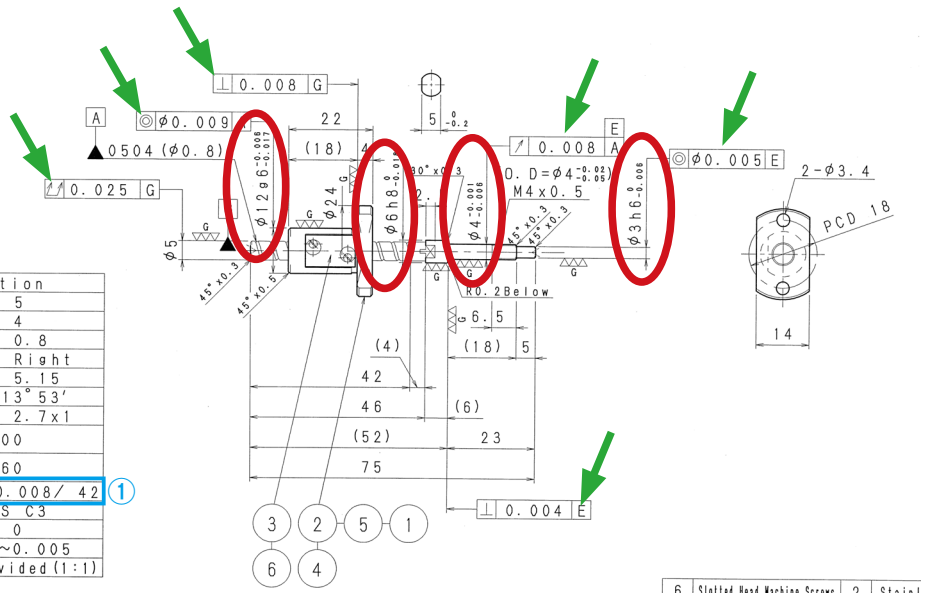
$\perp$ 0.008 G

A

◎ $\phi$0.009

0504 ($\phi$0.8)

↗ 0.025 G

22

(18)

4

$\phi 12g6^{-0.006}_{-0.017}$

$\phi$24

$\phi 6h8^{0}_{-0.018}$

30° x 0.3

$\phi 4^{-0.001}_{-0.006}$

5 $^{0}_{-0.2}$

2

$\perp$ 0.008 A

E

O. D = $\phi 4^{-0.02}_{-0.05}$

M4 x 0.5

45° x 0.3

45° x 0.3

$\phi 3h6^{0}_{-0.006}$

◎ $\phi$0.005 E

2-$\phi$3.4

PCD 18

14

$\phi$5

45° x 0.3

45° x 0.5

G

R0.2Below

6.5

(18)

5

(4)

42

46

(6)

(52)

23

75

$\perp$ 0.004 E

3

2

5

1

6

4

tion

5

4

0.8

Right

5.15

13°53'

2.7x1

00

60

0.008/ 42

①

S C3

0

~0.005

vided(1:1)

6 | Slotted Head Machine Screws | 2 | Stai